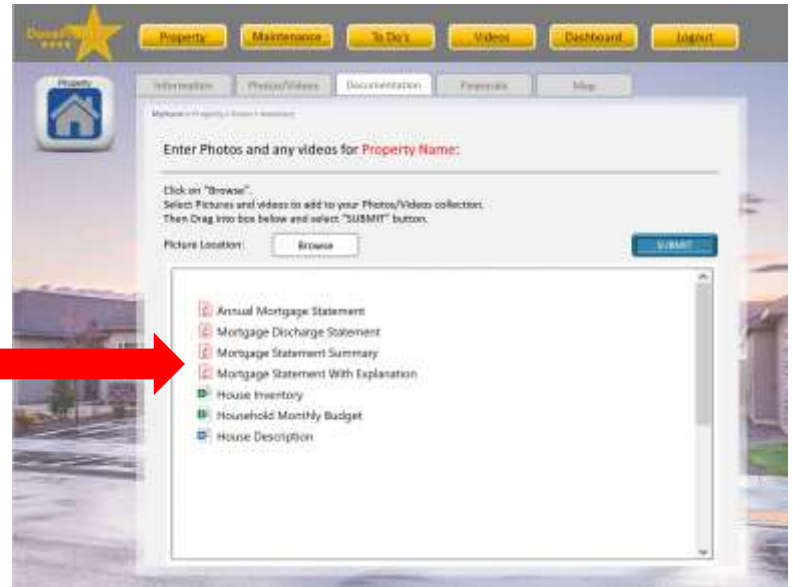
Property Maintenance To Do's Videos Dashboard Logout

Property

Information Photos/Videos Documentation Financials Map

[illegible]

Enter Photos and any videos for Property Name:

Click on "Browse".
Select Pictures and videos to add to your Photos/Videos collection.
Then Drag into box below and select "SUBMIT" button.

Picture Location: Browse

SUBMIT

Annual Mortgage Statement
Mortgage Discharge Statement
Mortgage Statement Summary
Mortgage Statement With Explanation
House Inventory
Household Monthly Budget
House Description